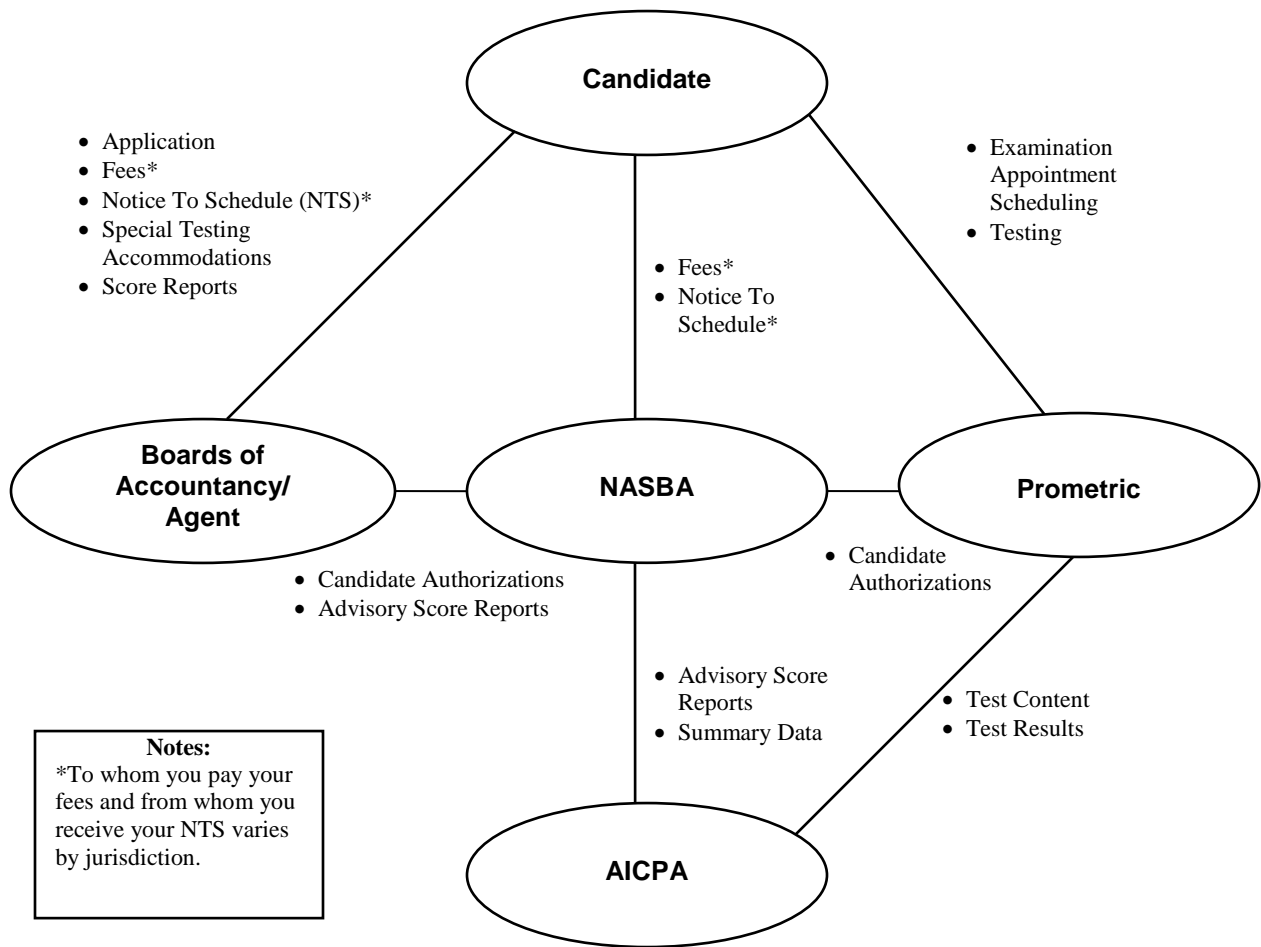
Candidate

• Application
• Fees*
• Notice To Schedule (NTS)*
• Special Testing Accommodations
• Score Reports

• Fees*
• Notice To Schedule*

• Examination Appointment Scheduling
• Testing

Boards of Accountancy/ Agent

NASBA

Prometric

• Candidate Authorizations
• Advisory Score Reports

• Candidate Authorizations

• Advisory Score Reports
• Summary Data

• Test Content
• Test Results

Notes:
*To whom you pay your fees and from whom you receive your NTS varies by jurisdiction.

AICPA